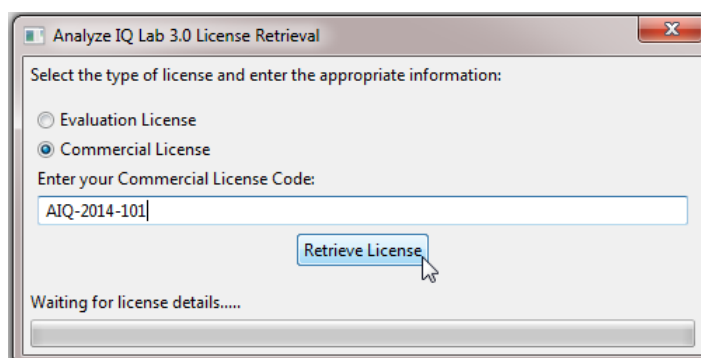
Analyze IQ Lab 3.0 License Retrieval

Select the type of license and enter the appropriate information:

Evaluation License

Commercial License

Enter your Commercial License Code:

AIQ-2014-101

Retrieve License

Waiting for license details.....